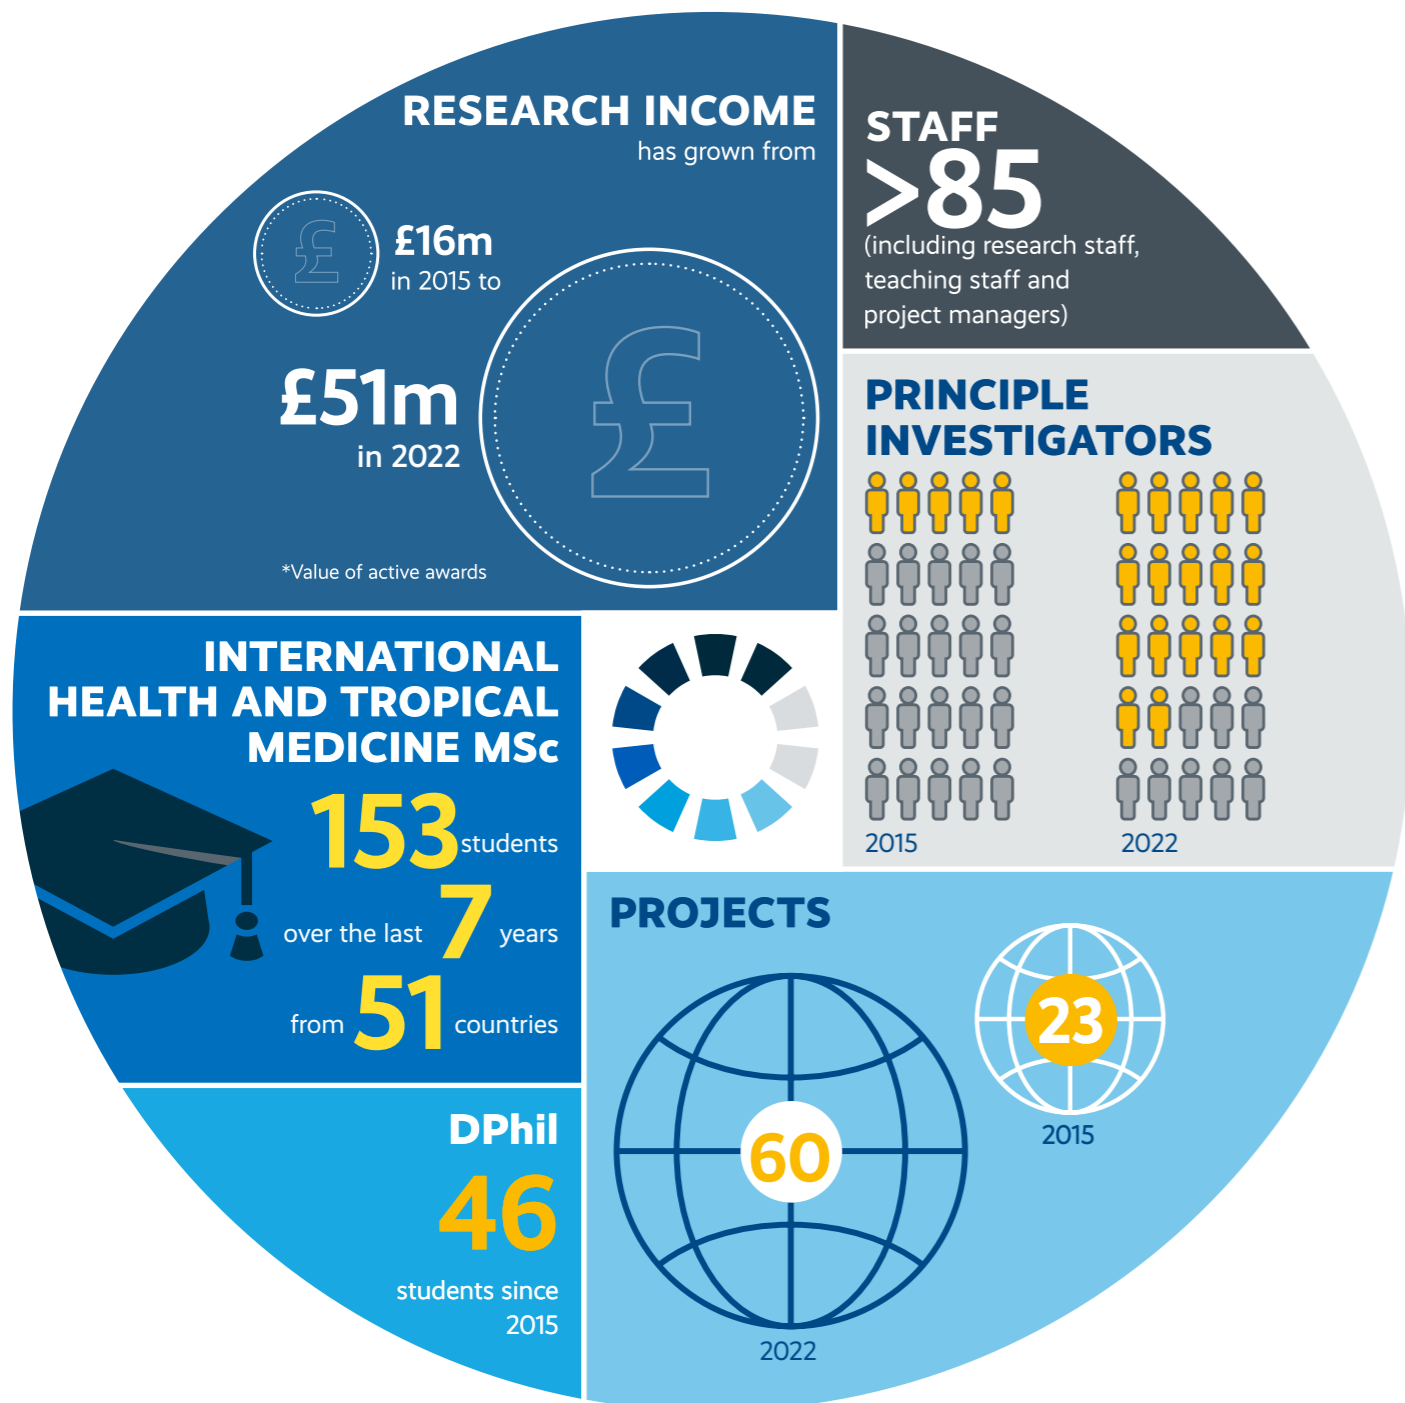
RESEARCH INCOME
has grown from

£16m
in 2015 to

£51m
in 2022

*Value of active awards

STAFF
>85
(including research staff, teaching staff and project managers)

PRINCIPLE INVESTIGATORS

2015

2022

INTERNATIONAL HEALTH AND TROPICAL MEDICINE MSc

153 students
over the last 7 years
from 51 countries

PROJECTS

23
2015

60
2022

DPhil
46
students since 2015